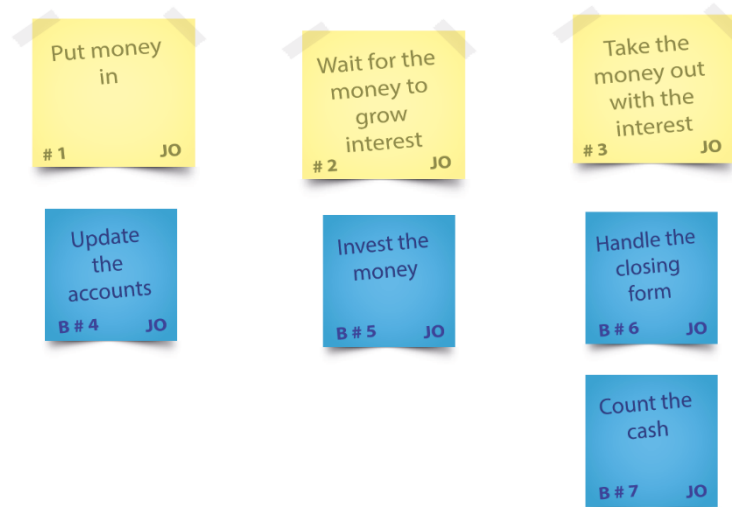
Put money in
# 1 JO

Wait for the money to grow interest
# 2 JO

Take the money out with the interest
# 3 JO

Update the accounts
B # 4 JO

Invest the money
B # 5 JO

Handle the closing form
B # 6 JO

Count the cash
B # 7 JO